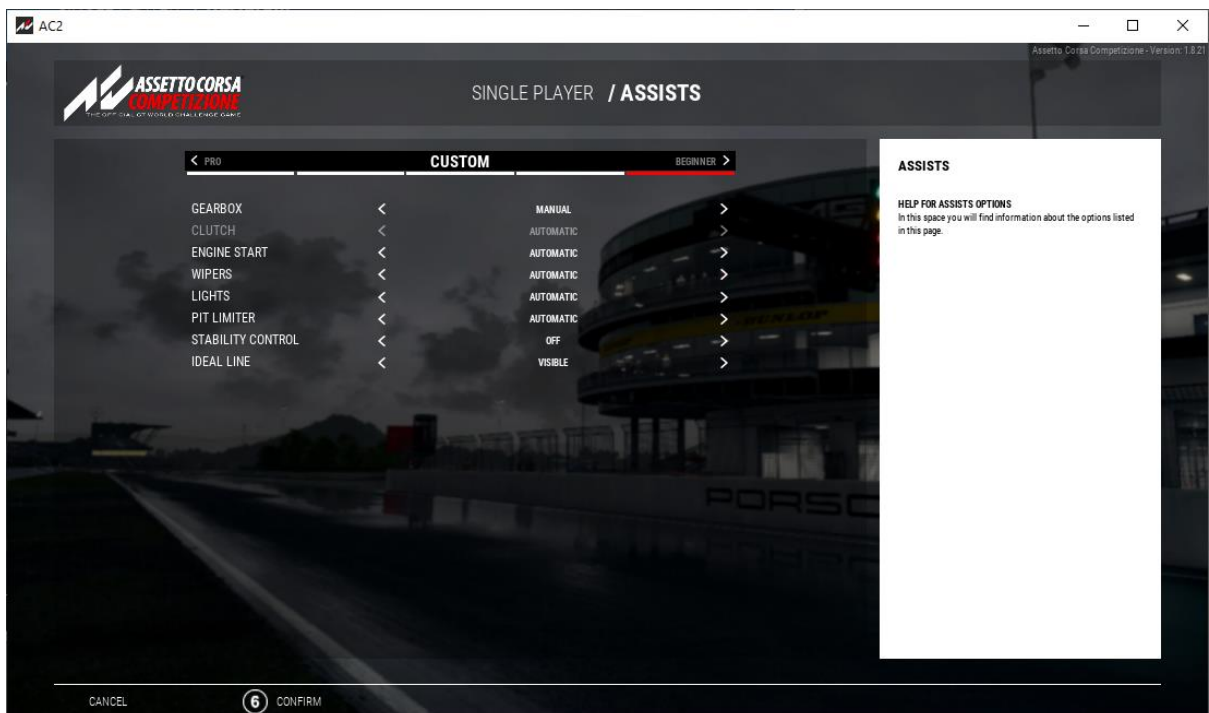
AC2

Assetto Corsa Competizione - Version: 1.8.21

ASSETTO CORSA COMPETIZIONE
THE OFFICIAL GT WORLD CHALLENGE GAME

SINGLE PLAYER / ASSISTS

< PRO CUSTOM BEGINNER >

| | | | |
|---|---|---|---|
| GEARBOX | < | MANUAL | > |
| CLUTCH | < | AUTOMATIC | > |
| ENGINE START | < | AUTOMATIC | > |
| WIPERS | < | AUTOMATIC | > |
| LIGHTS | < | AUTOMATIC | > |
| PIT LIMITER | < | AUTOMATIC | > |
| STABILITY CONTROL | < | OFF | > |
| IDEAL LINE | < | VISIBLE | > |

ASSISTS

HELP FOR ASSISTS OPTIONS
In this space you will find information about the options listed in this page.

CANCEL

6 CONFIRM